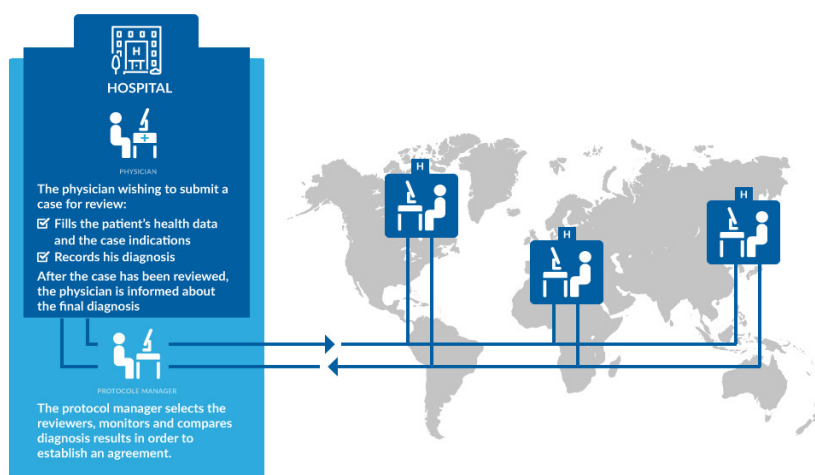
H

HOSPITAL

PHYSICIAN

The physician wishing to submit a case for review:

☑ Fills the patient's health data and the case indications

☑ Records his diagnosis

After the case has been reviewed, the physician is informed about the final diagnosis

PROTOCOLE MANAGER

The protocol manager selects the reviewers, monitors and compares diagnosis results in order to establish an agreement.

H

H

H